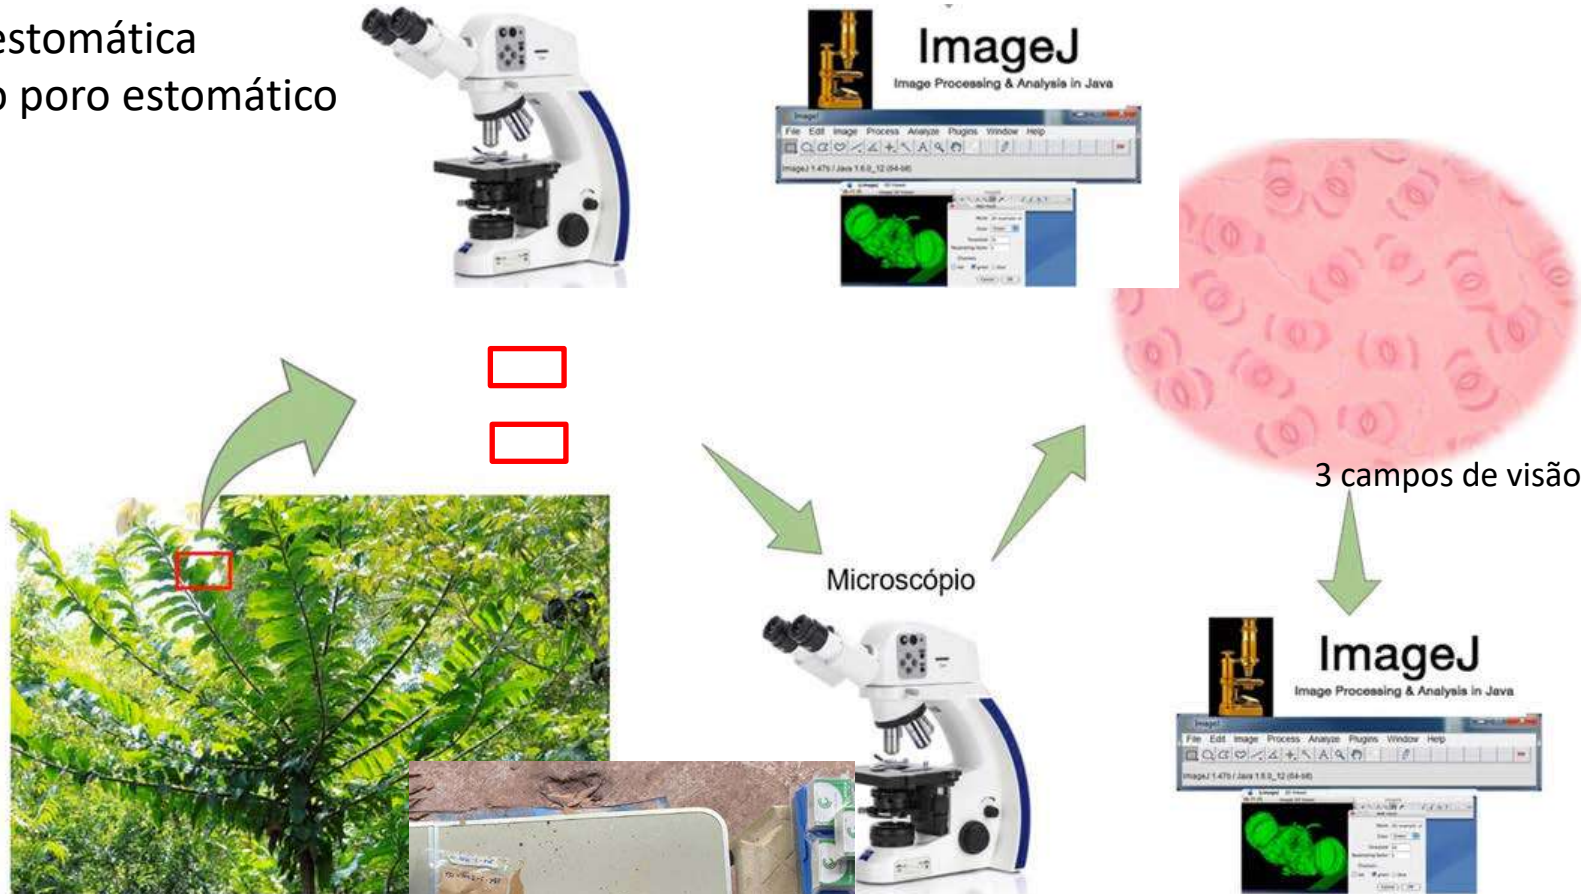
estomática
poro estomático

ImageJ
Image Processing & Analysis in Java
File Edit Image Process Analyze Plugins Window Help

3 campos de visão

Microscópio

ImageJ
Image Processing & Analysis in Java
File Edit Image Process Analyze Plugins Window Help